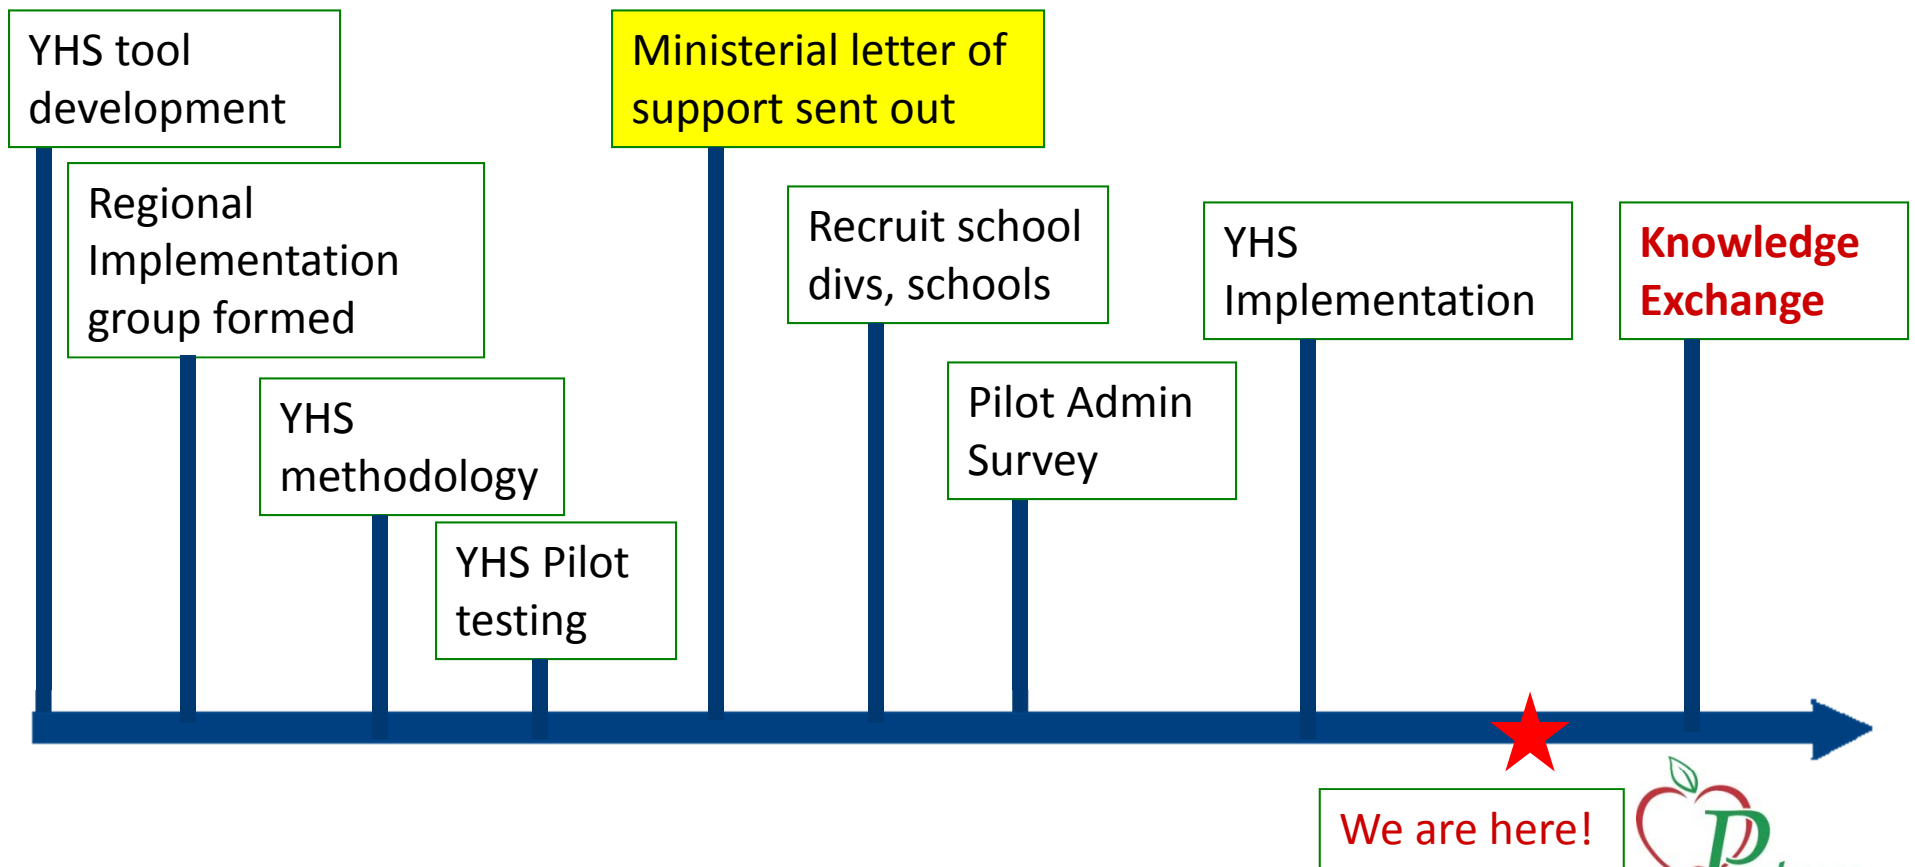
YHS tool development

Regional Implementation group formed

YHS methodology

YHS Pilot testing

Ministerial letter of support sent out

Recruit school divs, schools

Pilot Admin Survey

YHS Implementation

Knowledge Exchange

We are here!